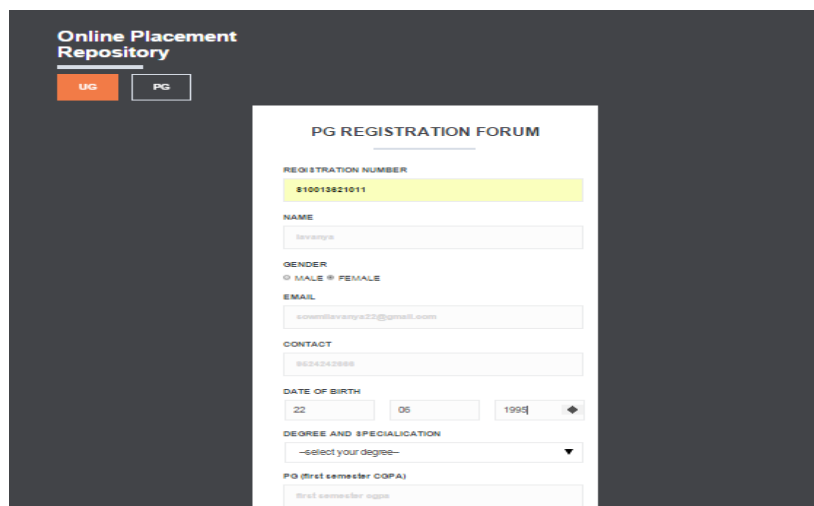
Online Placement Repository

UG

PG

PG REGISTRATION FORUM

REGISTRATION NUMBER

810013621011

NAME

lavanya

GENDER

○ MALE ◉ FEMALE

EMAIL

sowmilavanya22@gmail.com

CONTACT

9624242666

DATE OF BIRTH

22

06

1995

DEGREE AND SPECIALICATION

--select your degree--

PG (first semester CGPA)

first semester cgpa